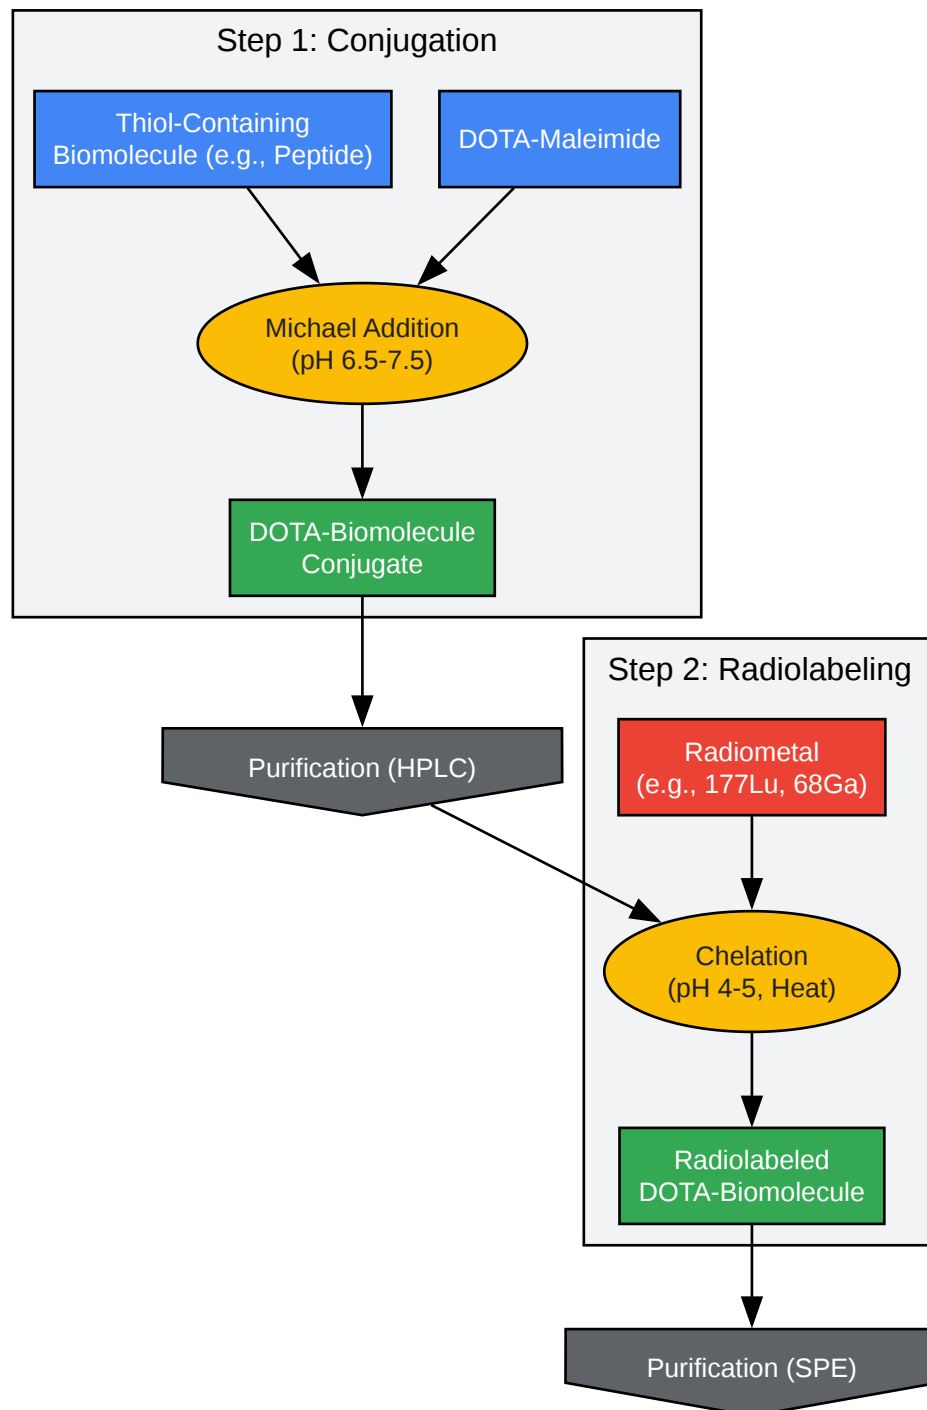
Step 1: Conjugation

Thiol-Containing Biomolecule (e.g., Peptide)

DOTA-Maleimide

Michael Addition (pH 6.5-7.5)

DOTA-Biomolecule Conjugate

Purification (HPLC)

Step 2: Radiolabeling

Radiometal (e.g., 177Lu, 68Ga)

Chelation (pH 4-5, Heat)

Radiolabeled DOTA-Biomolecule

Purification (SPE)